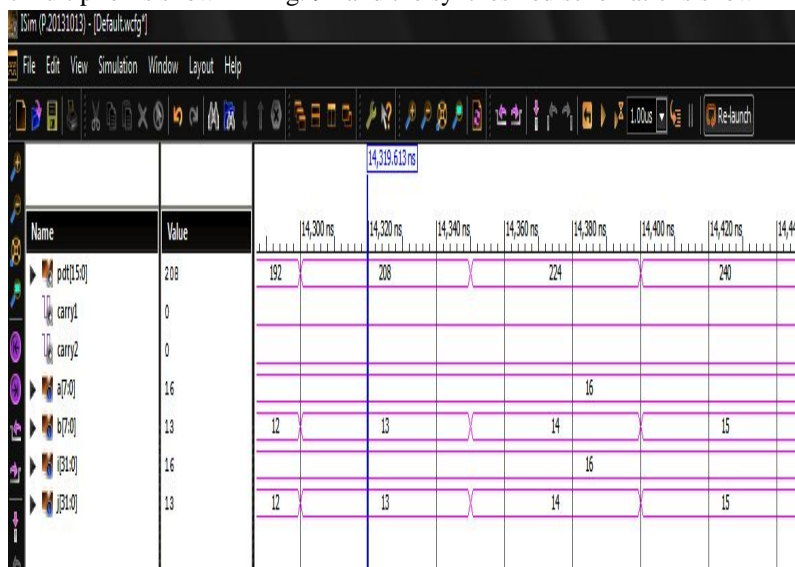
ISim (P.20131013) - [Default.wcfg*]

File Edit View Simulation Window Layout Help

1.00us

Re-launch

14,319.613 ns

| Name | Value | 14,300 ns | 14,320 ns | 14,340 ns | 14,360 ns | 14,380 ns | 14,400 ns | 14,420 ns |
|---|---|---|---|---|---|---|---|---|
| pdt[15:0] | 208 | 192 | 208 | | 224 | | | 240 |
| carry1 | 0 | | | | | | | |
| carry2 | 0 | | | | | | | |
| a[7:0] | 16 | | | | | 16 | | |
| b[7:0] | 13 | 12 | 13 | | 14 | | | 15 |
| i[31:0] | 16 | | | | | 16 | | |
| j[31:0] | 13 | 12 | 13 | | 14 | | | 15 |